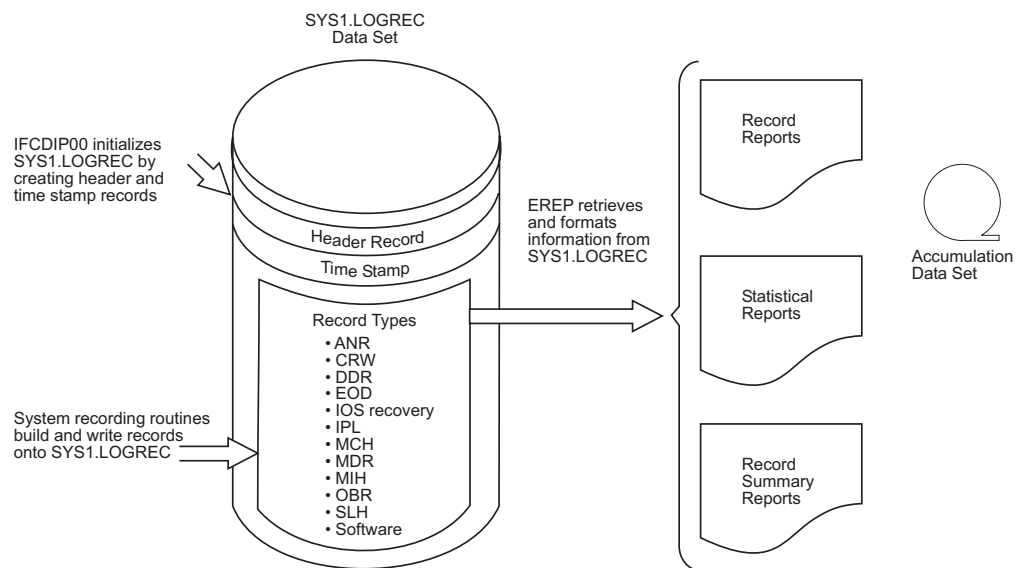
SYS1.LOGREC
Data Set

IFCDIP00 initializes SYS1.LOGREC by creating header and time stamp records

Header Record

Time Stamp

Record Types
• ANR
• CRW
• DDR
• EOD
• IOS recovery
• IPL
• MCH
• MDR
• MIH
• OBR
• SLH
• Software

System recording routines build and write records onto SYS1.LOGREC

EREP retrieves and formats information from SYS1.LOGREC

Record Reports

Statistical Reports

Record Summary Reports

Accumulation Data Set